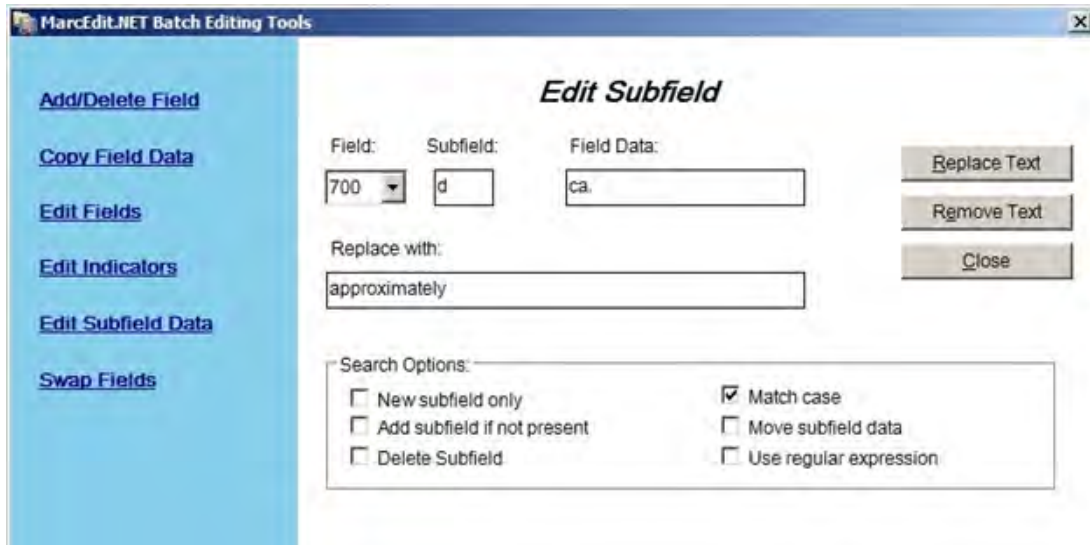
MarcEdit.NET Batch Editing Tools

×

Add/Delete Field

Copy Field Data

Edit Fields

Edit Indicators

Edit Subfield Data

Swap Fields

Edit Subfield

Field:
700

Subfield:
d

Field Data:
ca.

Replace Text

Remove Text

Close

Replace with:
approximately

Search Options:

New subfield only

Add subfield if not present

Delete Subfield

Match case

Move subfield data

Use regular expression